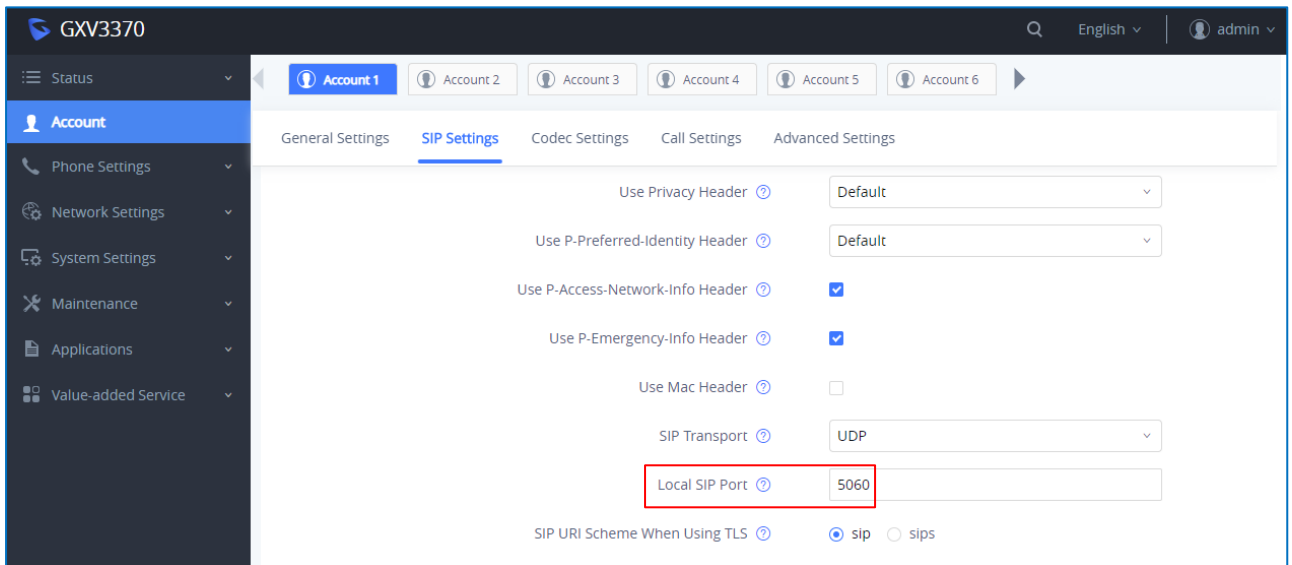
GXV3370

English admin

Status
Account
Phone Settings
Network Settings
System Settings
Maintenance
Applications
Value-added Service

Account 1 Account 2 Account 3 Account 4 Account 5 Account 6

General Settings SIP Settings Codec Settings Call Settings Advanced Settings

Use Privacy Header Default
Use P-Preferred-Identity Header Default
Use P-Access-Network-Info Header
Use P-Emergency-Info Header
Use Mac Header
SIP Transport UDP
Local SIP Port 5060
SIP URI Scheme When Using TLS sip sips